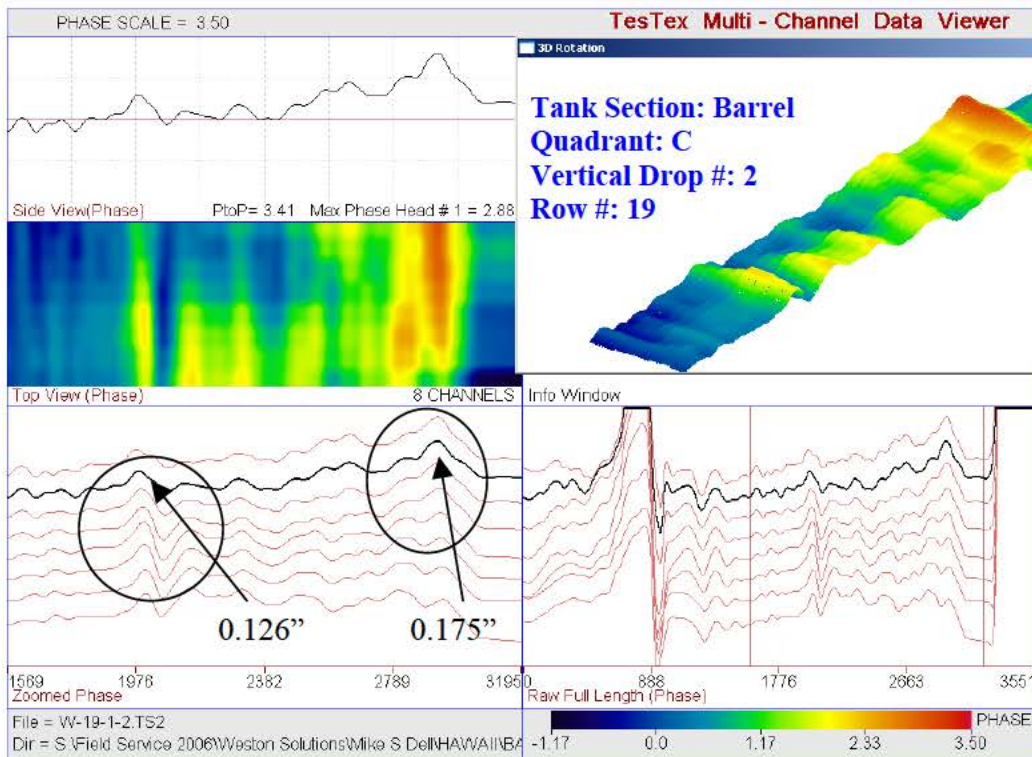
PHASE SCALE = 3.50

TesTex Multi - Channel Data Viewer

3D Rotation

Tank Section: Barrel
Quadrant: C
Vertical Drop #: 2
Row #: 19

Side View(Phase)

PtoP= 3.41 Max Phase Head # 1 = 2.88

Top View (Phase)

8 CHANNELS

Info Window

0.126”

0.175”

1569 1976 2382 2789 3195

Zoomed Phase

0 888 1776 2663 3551

Raw Full Length (Phase)

File = W-19-1-2.TS2

Dir = S:\Field Service 2006\Weston Solutions\Mike S Dell\HAWAII\BA

-1.17 0.0 1.17 2.33 3.50

PHASE